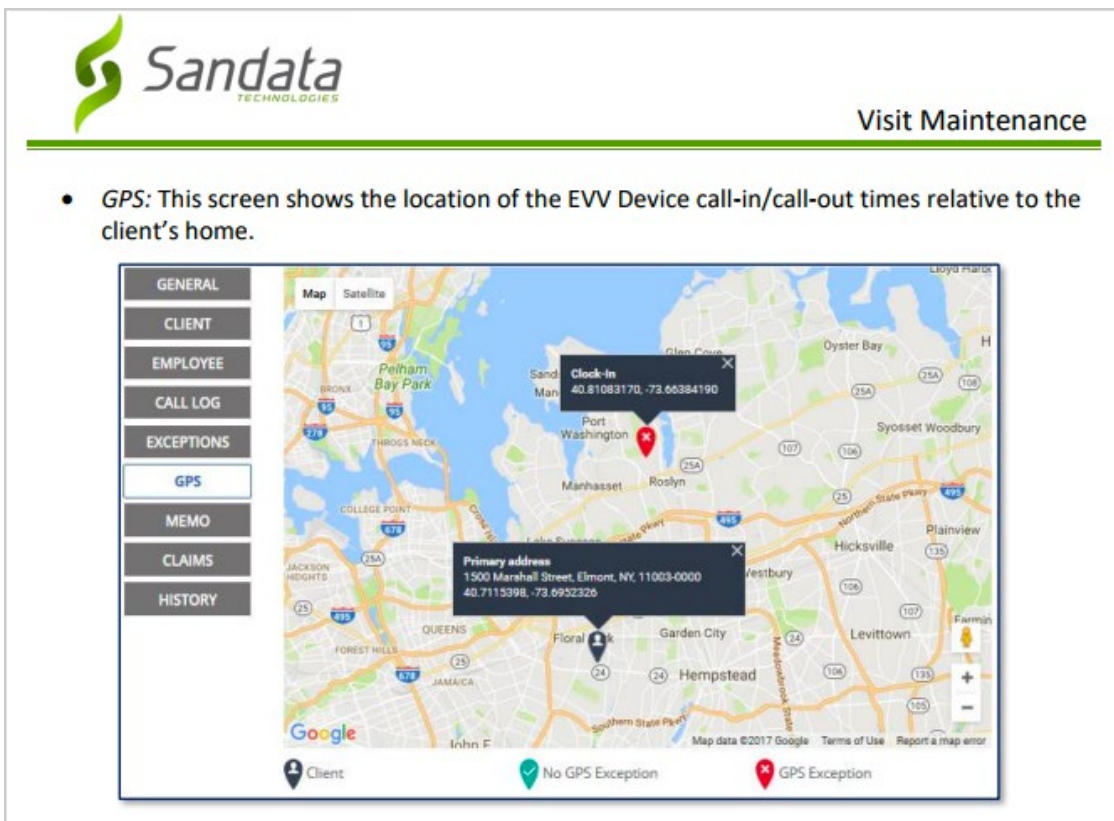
Sandata
TECHNOLOGIES

Visit Maintenance

• *GPS:* This screen shows the location of the EVV Device call-in/call-out times relative to the client's home.

GENERAL
CLIENT
EMPLOYEE
CALL LOG
EXCEPTIONS
GPS
MEMO
CLAIMS
HISTORY

Map Satellite

Clock-In
40.81083170, -73.66384190

Primary address
1500 Marshall Street, Elmont, NY, 11003-0000
40.7115398, -73.6952326

Pelham Bay Park
BRONX
THROGS NECK
COLLEGE POINT
JACKSON HEIGHTS
QUEENS
FOREST HILLS
JAMAICA
Glen Cove
Oyster Bay
Sands
Man
Port Washington
Manhasset
Roslyn
Syosset Woodbury
Plainview
Hicksville
Westbury
Garden City
Levittown
Floral Park
Hempstead
Farmin
Lloyd Harbo
Northern State Pkwy
Southern State Pkwy
Meadowbrook State
John F

Google
Map data ©2017 Google Terms of Use Report a map error

Client
No GPS Exception
GPS Exception